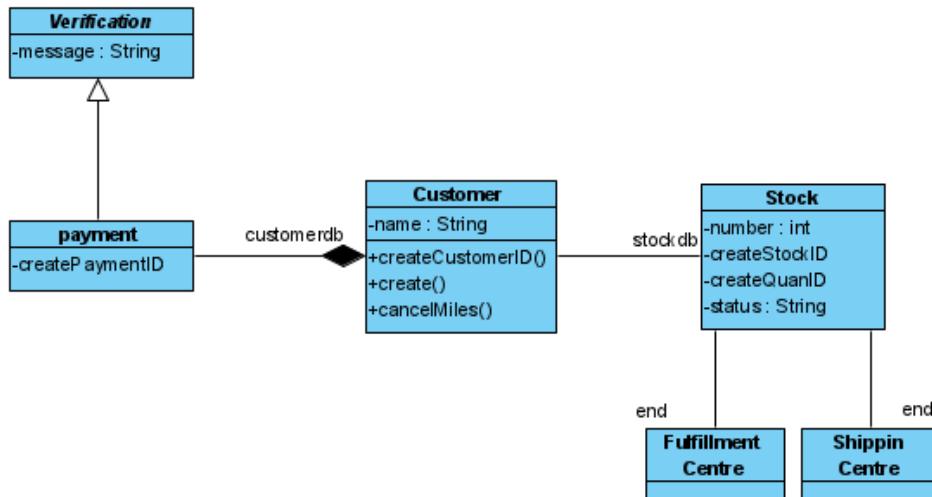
Verification
-message : String

payment
-createPaymentID

customerdb

Customer
-name : String
+createCustomerID()
+create()
+cancelMiles()

stockdb

Stock
-number : int
-createStockID
-createQuanID
-status : String

end

end

Fulfillment Centre

Shippin Centre